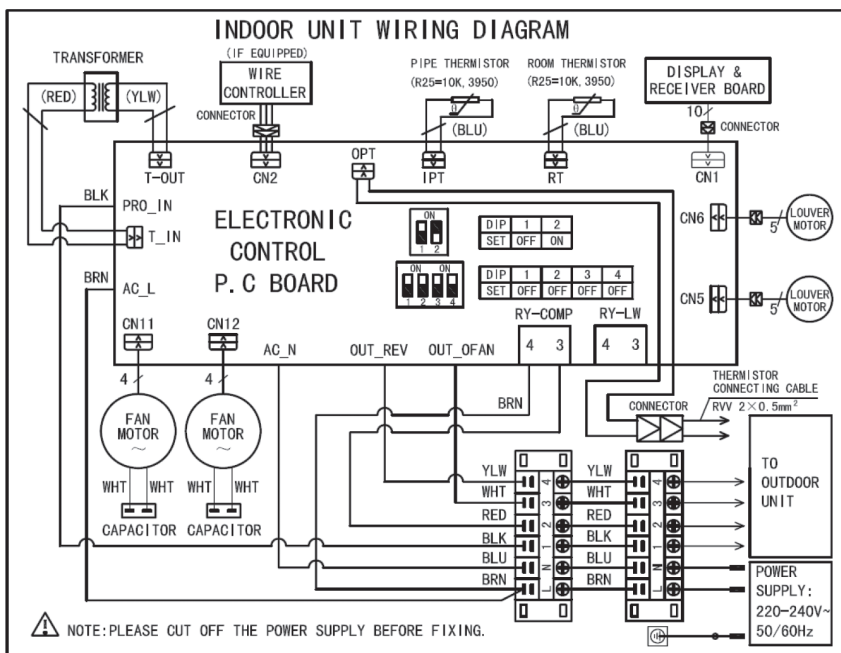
INDOOR UNIT WIRING DIAGRAM

TRANSFORMER

(RED) (YLW)

(IF EQUIPPED)
WIRE CONTROLLER

CONNECTOR

PIPE THERMISTOR
(R25=10K, 3950)
(BLU)

ROOM THERMISTOR
(R25=10K, 3950)
(BLU)

DISPLAY & RECEIVER BOARD

10

CONNECTOR

T-OUT

CN2

OPT

IPT

RT

CN1

BLK

PRO_IN

T_IN

ELECTRONIC CONTROL P.C BOARD

ON
1 2

| DIP | 1 | 2 |
|---|---|---|
| SET | OFF | ON |

ON ON
1 2 3 4

| DIP | 1 | 2 | 3 | 4 |
|---|---|---|---|---|
| SET | OFF | OFF | OFF | OFF |

CN6
5
LOUVER MOTOR

CN5
5
LOUVER MOTOR

BRN

AC_L

CN11

CN12

AC_N

OUT_REV

OUT_OFAN

RY-COMP
4 3

RY-LW
4 3

4

4

FAN MOTOR

FAN MOTOR

WHT WHT

WHT WHT

CAPACITOR CAPACITOR

BRN

THERMISTOR CONNECTING CABLE
RVV $2\times0.5mm^2$

CONNECTOR

YLW 4
WHT 3
RED 2
BLK 1
BLU N
BRN L

YLW 4
WHT 3
RED 2
BLK 1
BLU N
BRN L

TO OUTDOOR UNIT

POWER SUPPLY:
220-240V~
50/60Hz

NOTE:PLEASE CUT OFF THE POWER SUPPLY BEFORE FIXING.